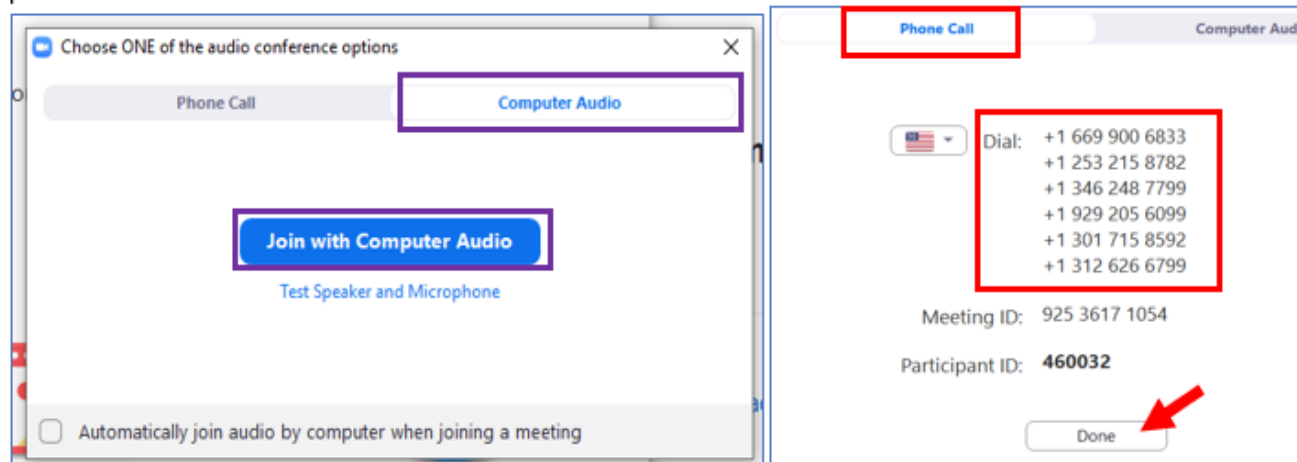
Choose ONE of the audio conference options

Phone Call

Computer Audio

Join with Computer Audio

Test Speaker and Microphone

Automatically join audio by computer when joining a meeting

Phone Call

Computer Aud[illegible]

Dial: +1 669 900 6833
+1 253 215 8782
+1 346 248 7799
+1 929 205 6099
+1 301 715 8592
+1 312 626 6799

Meeting ID: 925 3617 1054

Participant ID: 460032

Done